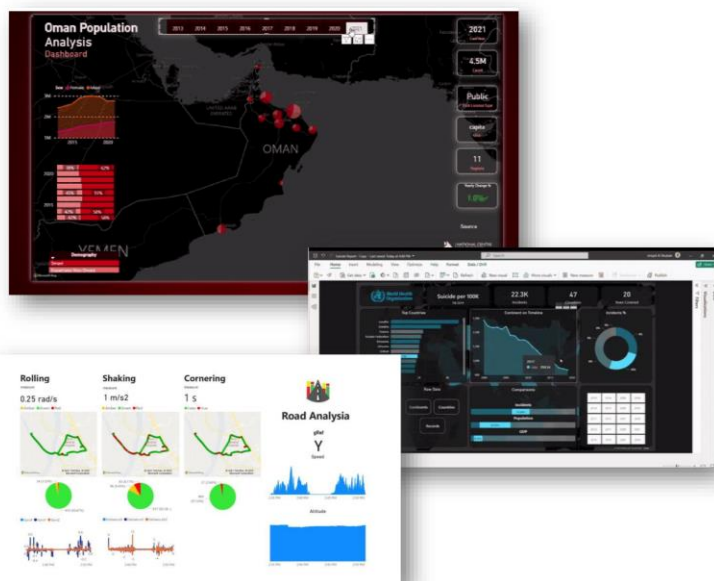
Oman Population Analysis
Dashboard

2013 2014 2015 2016 2017 2018 2019 2020

2021
4.5M
Public
capita
11
1.8%

OMAN
YEMEN

Demography

Suicide per 100K
22.3K
47
20

Top Countries
Continent on Timeline
Incidents %
Row Slots
Comparisons
Continents
Countries
Records
Population
GDP

Rolling
0.25 rad/s

Shaking
1 m/s2

Cornering
1 s

Road Analysis
Y
Speed
Altitude